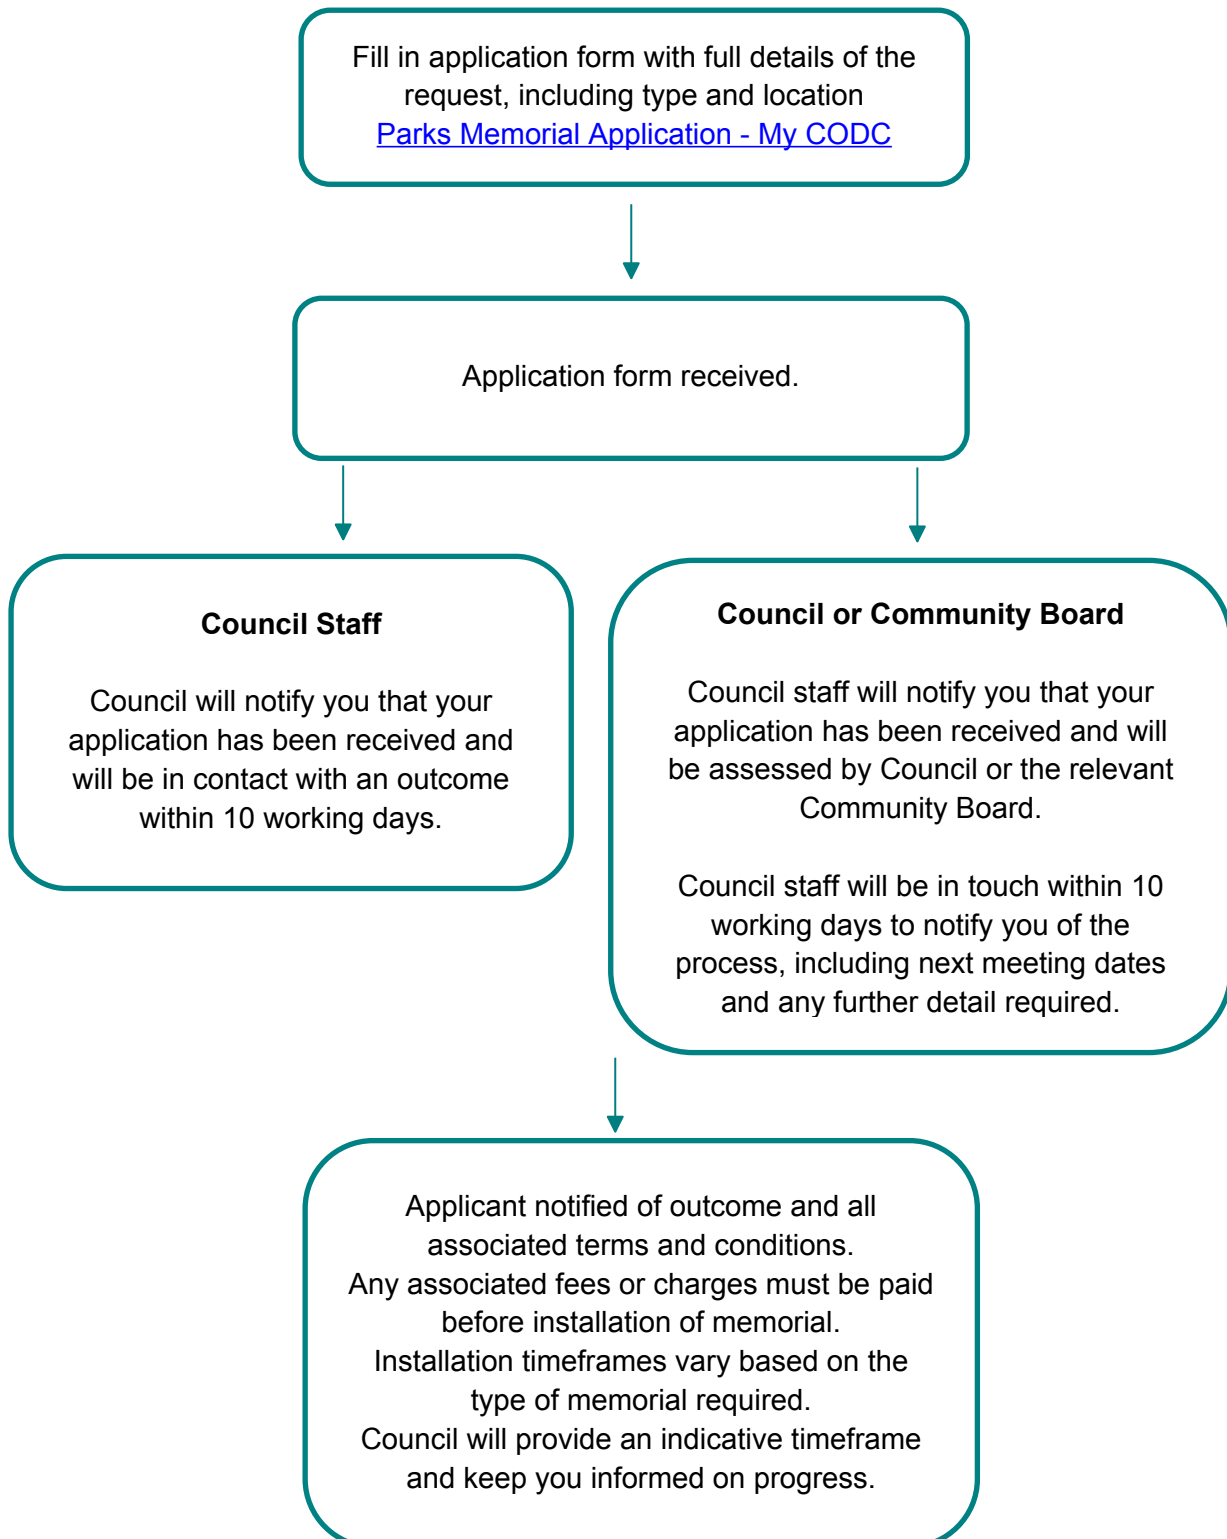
Fill in application form with full details of the request, including type and location
Parks Memorial Application - My CODC

Application form received.

**Council Staff**

Council will notify you that your application has been received and will be in contact with an outcome within 10 working days.

**Council or Community Board**

Council staff will notify you that your application has been received and will be assessed by Council or the relevant Community Board.

Council staff will be in touch within 10 working days to notify you of the process, including next meeting dates and any further detail required.

Applicant notified of outcome and all associated terms and conditions.
Any associated fees or charges must be paid before installation of memorial.
Installation timeframes vary based on the type of memorial required.
Council will provide an indicative timeframe and keep you informed on progress.